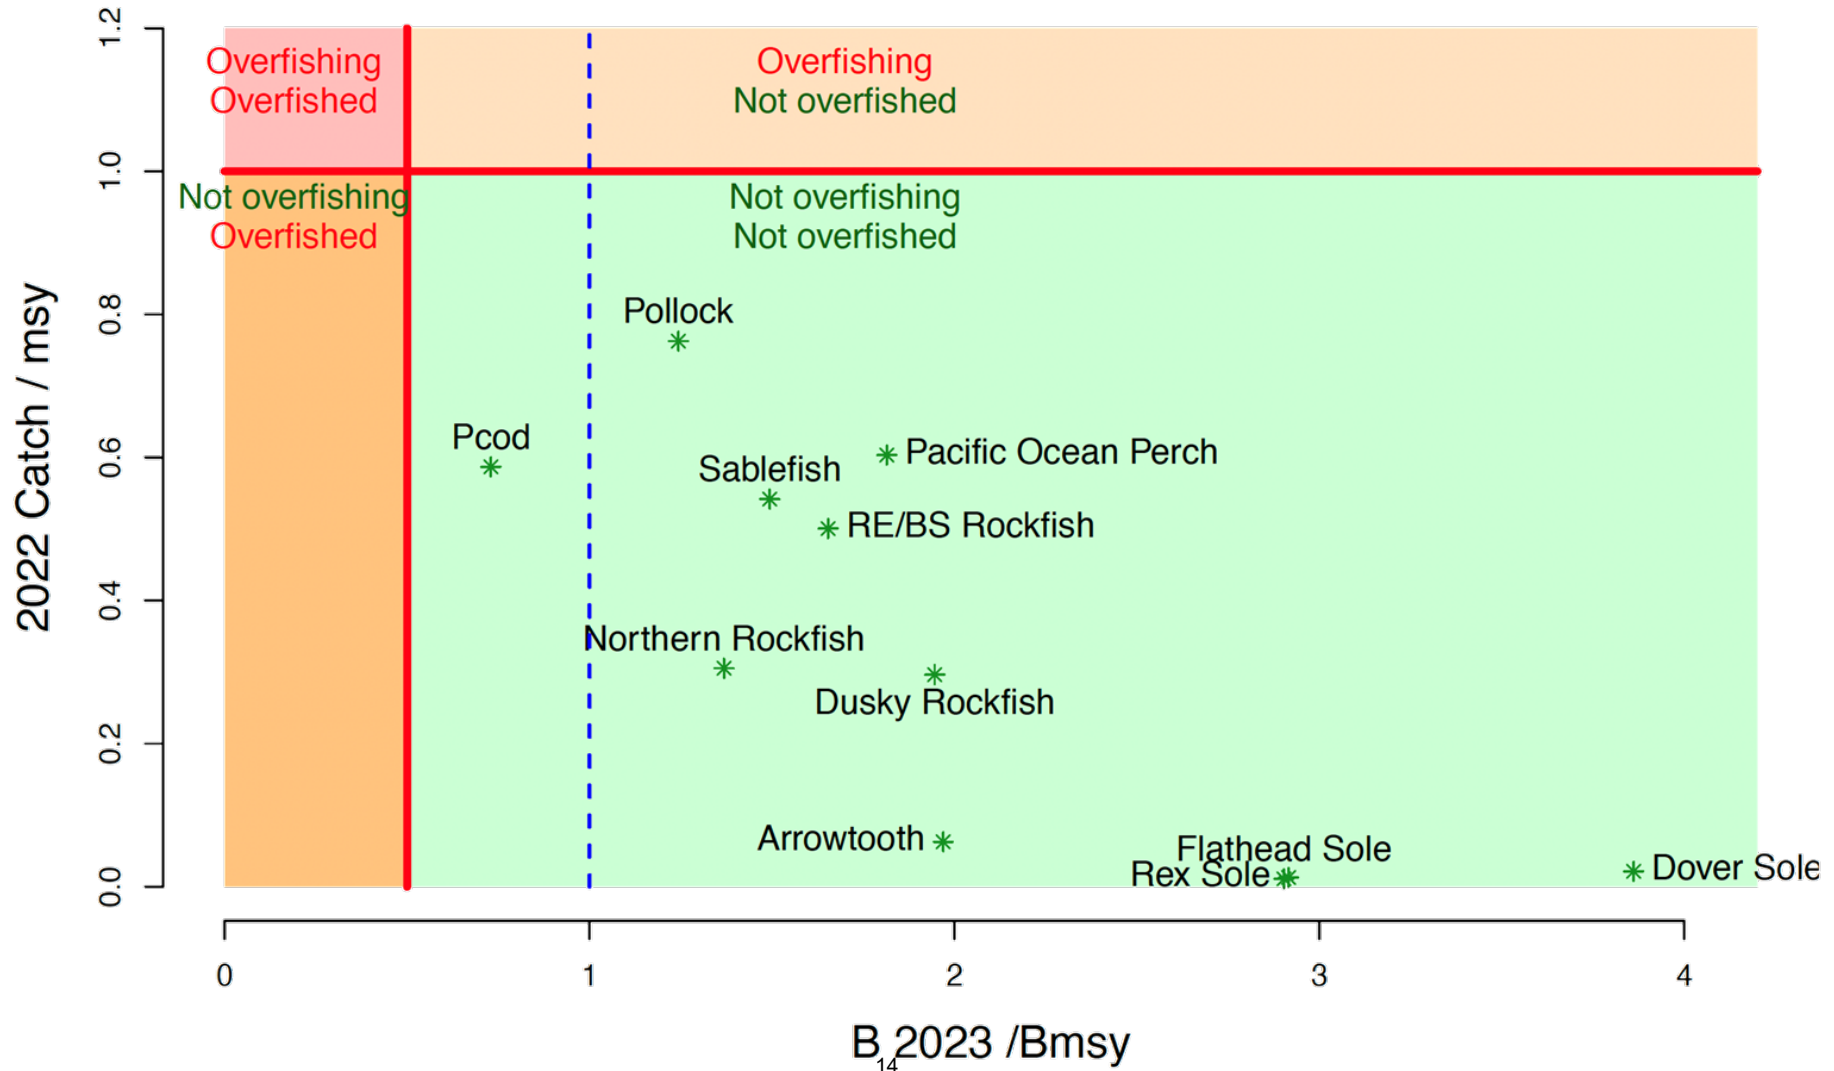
Overfishing
Overfished

Overfishing
Not overfished

Not overfishing
Overfished

Not overfishing
Not overfished

Pollock
Pcod
Sablefish
Pacific Ocean Perch
RE/BS Rockfish
Northern Rockfish
Dusky Rockfish
Arrowtooth
Flathead Sole
Rex Sole
Dover Sole

2022 Catch / msy

0.0
0.2
0.4
0.6
0.8
1.0
1.2

0
1
2
3
4

B 2023 /Bmsy
14